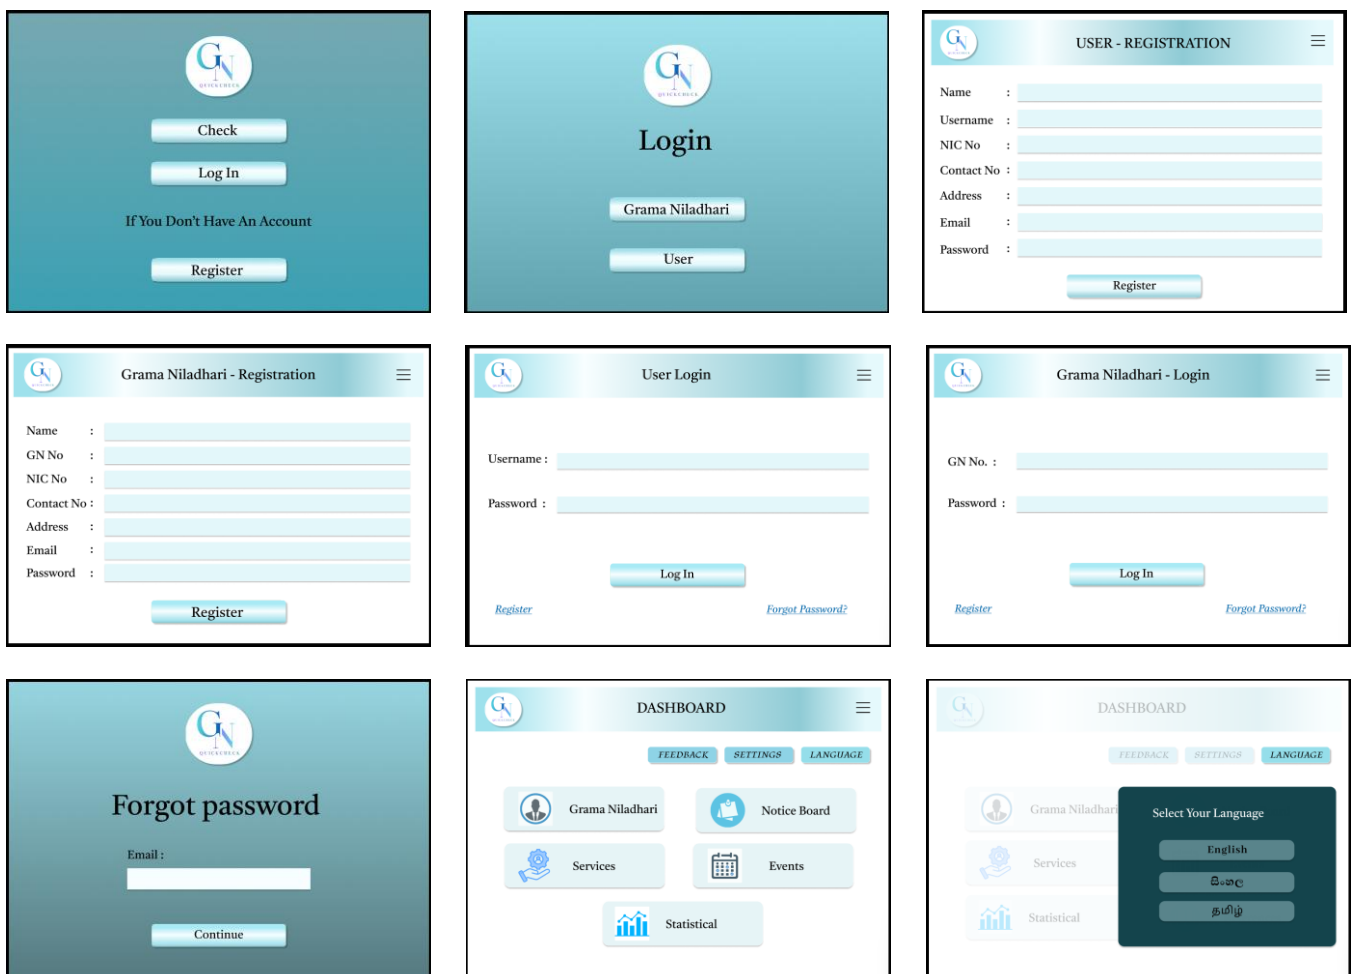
GN QUICKCHECK

Check

Log In

If You Don't Have An Account

Register

GN QUICKCHECK

Login

Grama Niladhari

User

GN

USER - REGISTRATION

Name :
Username :
NIC No :
Contact No :
Address :
Email :
Password :

Register

GN

Grama Niladhari - Registration

Name :
GN No :
NIC No :
Contact No :
Address :
Email :
Password :

Register

GN

User Login

Username :

Password :

Log In

Register

Forgot Password?

GN

Grama Niladhari - Login

GN No. :

Password :

Log In

Register

Forgot Password?

GN QUICKCHECK

Forgot password

Email :

Continue

GN

DASHBOARD

FEEDBACK SETTINGS LANGUAGE

Grama Niladhari

Notice Board

Services

Events

Statistical

GN

DASHBOARD

FEEDBACK SETTINGS LANGUAGE

Grama Niladhari

Services

Statistical

Select Your Language

English

සිංහල

தமிழ்